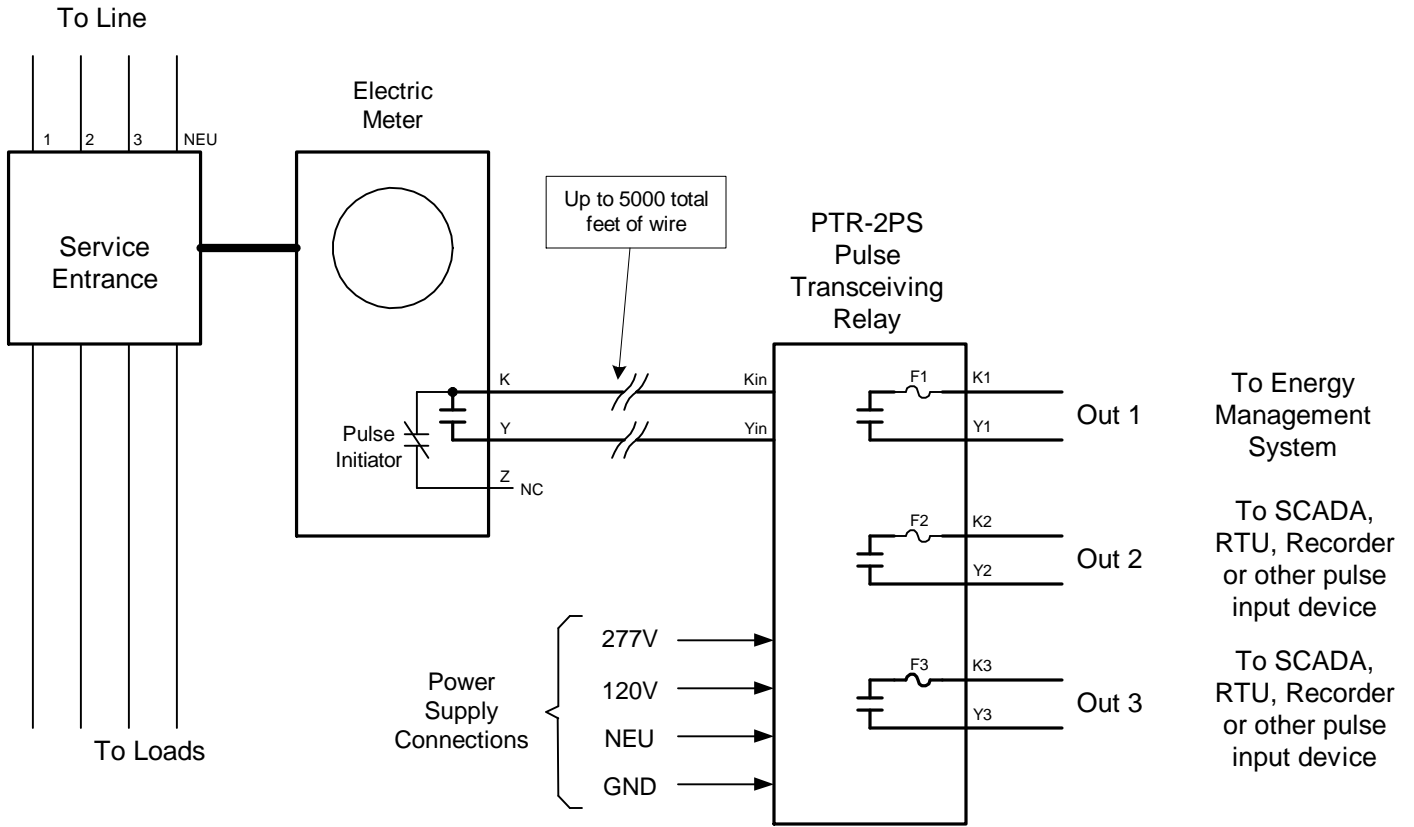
To Line

1
2
3
NEU

Service Entrance

Electric Meter

Up to 5000 total feet of wire

PTR-2PS Pulse Transceiving Relay

K
Y
Z
NC

Pulse Initiator

Kin
Yin

F1
K1
Y1
Out 1

To Energy Management System

F2
K2
Y2
Out 2

To SCADA, RTU, Recorder or other pulse input device

F3
K3
Y3
Out 3

To SCADA, RTU, Recorder or other pulse input device

Power Supply Connections

277V
120V
NEU
GND

To Loads